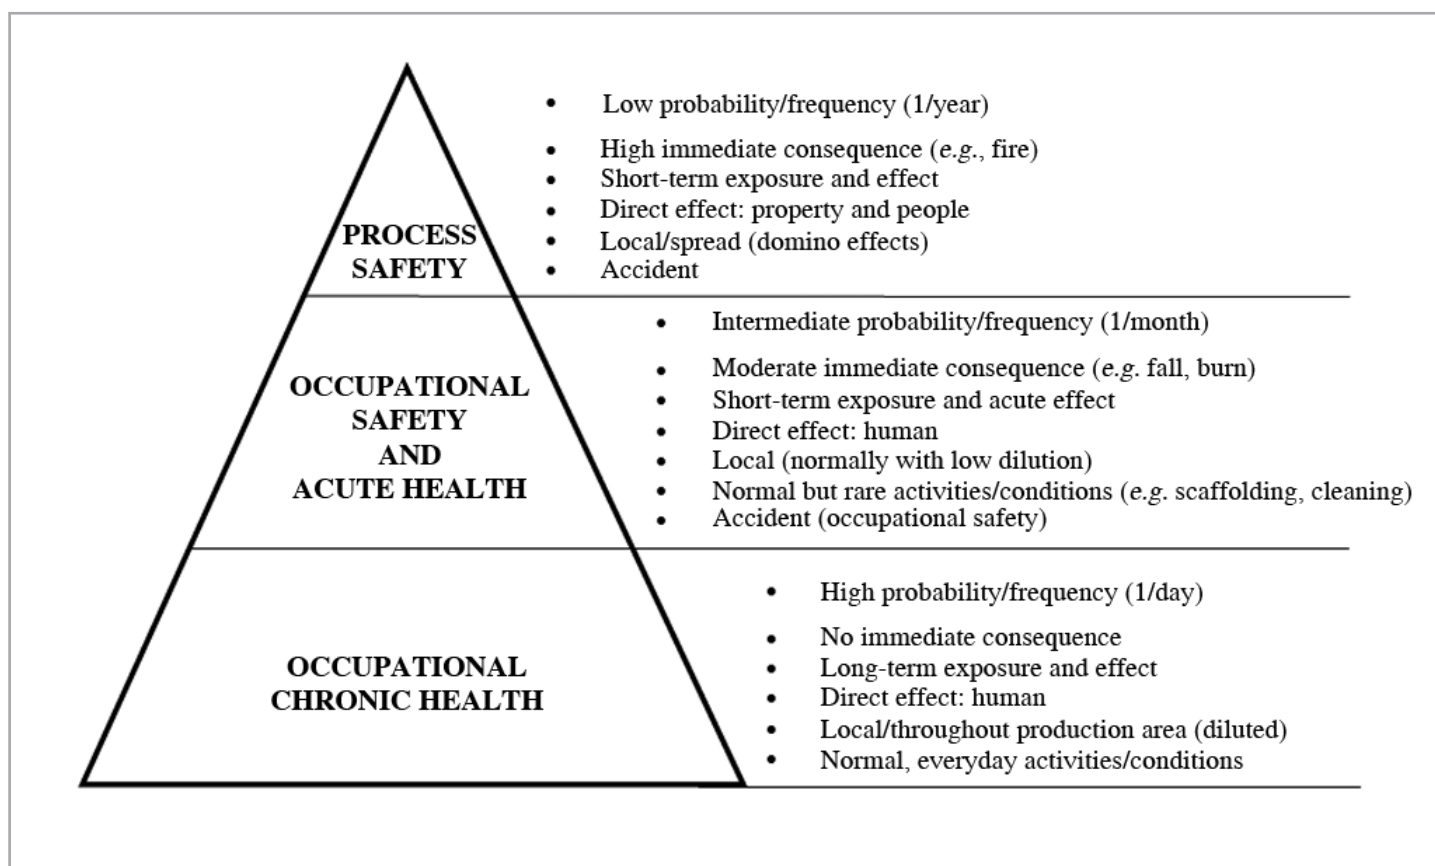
PROCESS SAFETY

- Low probability/frequency (1/year)
- High immediate consequence (*e.g.*, fire)
- Short-term exposure and effect
- Direct effect: property and people
- Local/spread (domino effects)
- Accident

OCCUPATIONAL SAFETY AND ACUTE HEALTH

- Intermediate probability/frequency (1/month)
- Moderate immediate consequence (*e.g.* fall, burn)
- Short-term exposure and acute effect
- Direct effect: human
- Local (normally with low dilution)
- Normal but rare activities/conditions (*e.g.* scaffolding, cleaning)
- Accident (occupational safety)

OCCUPATIONAL CHRONIC HEALTH

- High probability/frequency (1/day)
- No immediate consequence
- Long-term exposure and effect
- Direct effect: human
- Local/throughout production area (diluted)
- Normal, everyday activities/conditions